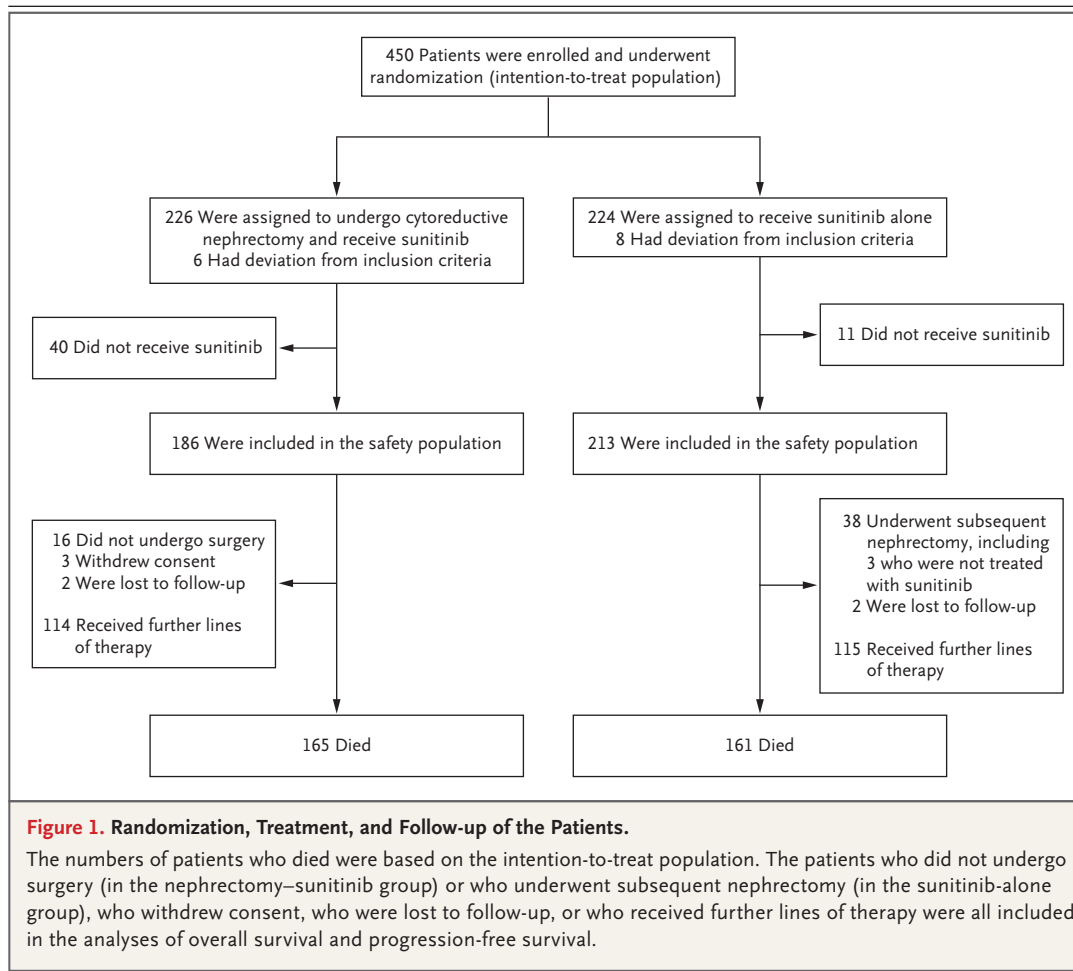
450 Patients were enrolled and underwent randomization (intention-to-treat population)

226 Were assigned to undergo cytoreductive nephrectomy and receive sunitinib
6 Had deviation from inclusion criteria

224 Were assigned to receive sunitinib alone
8 Had deviation from inclusion criteria

40 Did not receive sunitinib

11 Did not receive sunitinib

186 Were included in the safety population

213 Were included in the safety population

16 Did not undergo surgery
3 Withdrew consent
2 Were lost to follow-up

114 Received further lines of therapy

38 Underwent subsequent nephrectomy, including 3 who were not treated with sunitinib
2 Were lost to follow-up

115 Received further lines of therapy

165 Died

161 Died

**Figure 1.** **Randomization, Treatment, and Follow-up of the Patients.**

The numbers of patients who died were based on the intention-to-treat population. The patients who did not undergo surgery (in the nephrectomy–sunitinib group) or who underwent subsequent nephrectomy (in the sunitinib-alone group), who withdrew consent, who were lost to follow-up, or who received further lines of therapy were all included in the analyses of overall survival and progression-free survival.